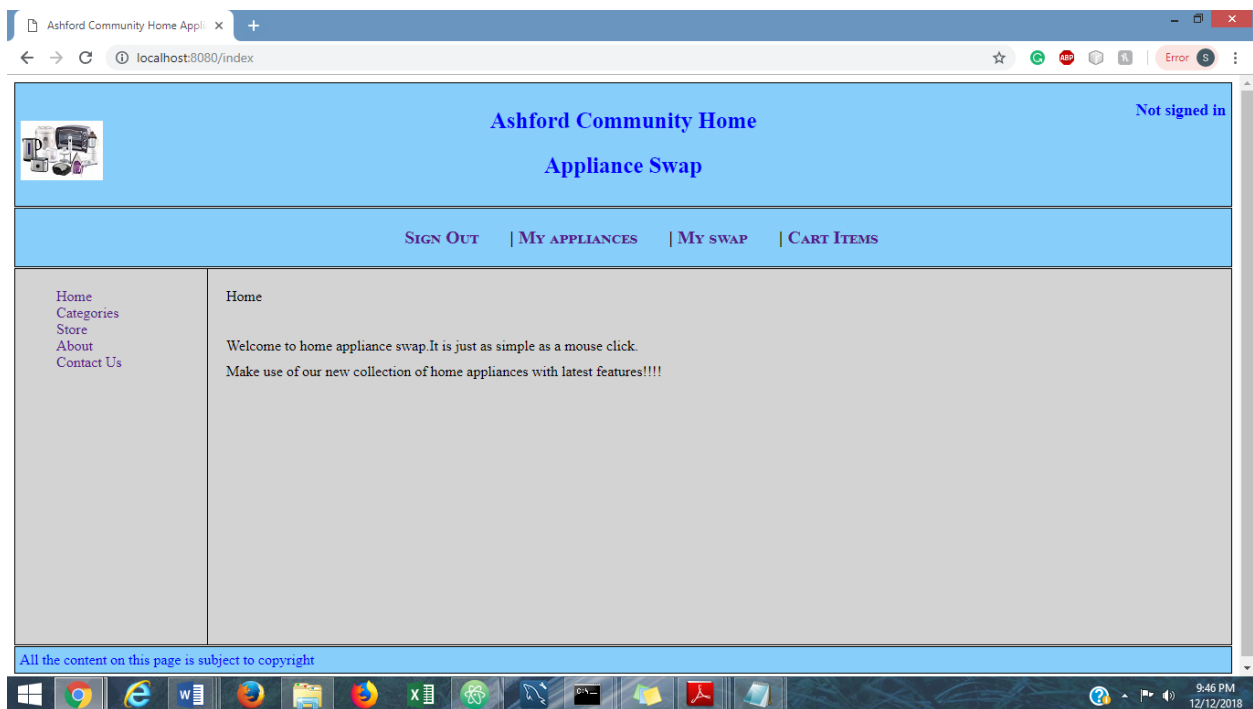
Ashford Community Home Appli ×

localhost:8080/index

Error S

Ashford Community Home

Appliance Swap

Not signed in

Sign Out | My appliances | My swap | Cart Items

Home
Categories
Store
About
Contact Us

Home

Welcome to home appliance swap.It is just as simple as a mouse click.

Make use of our new collection of home appliances with latest features!!!!

All the content on this page is subject to copyright

9:46 PM
12/12/2018